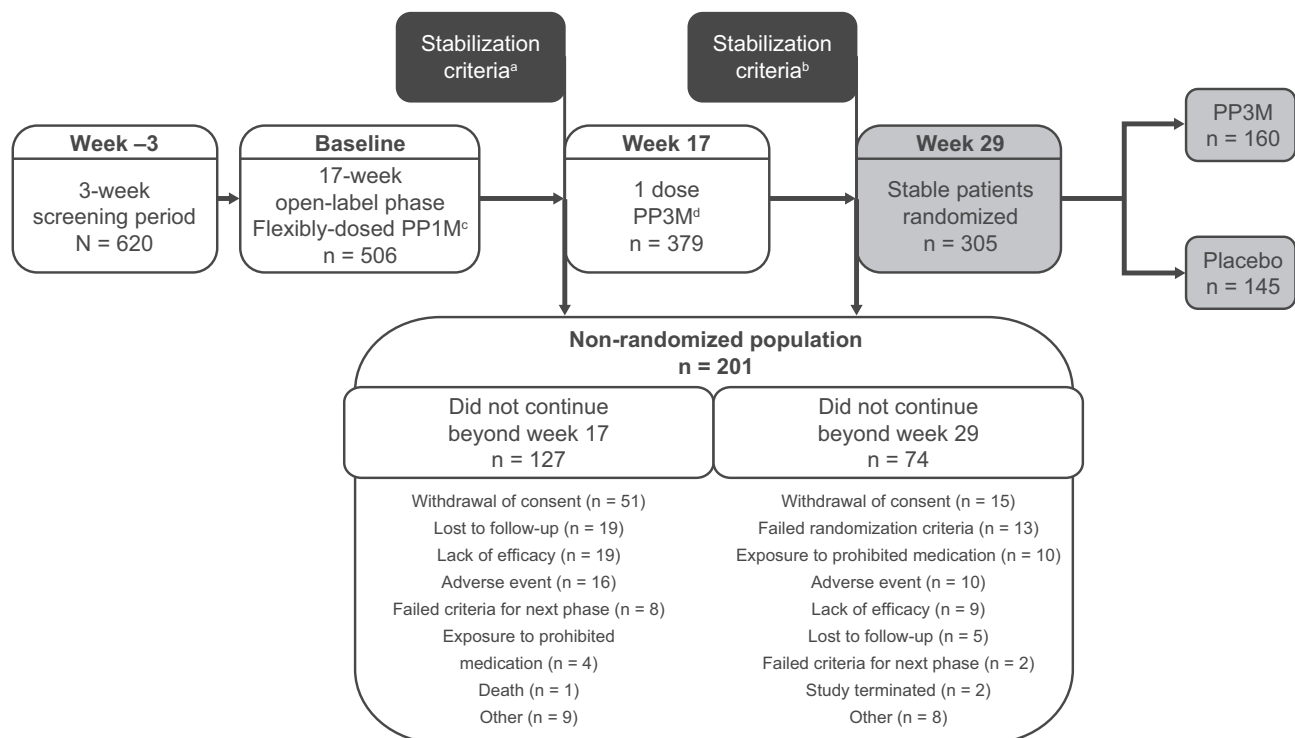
Stabilization criteria$^a$

Stabilization criteria$^b$

Week –3
3-week screening period
N = 620

Baseline
17-week open-label phase
Flexibly-dosed PP1M$^c$
n = 506

Week 17
1 dose
PP3M$^d$
n = 379

Week 29
Stable patients randomized
n = 305

PP3M
n = 160

Placebo
n = 145

Non-randomized population
n = 201

Did not continue beyond week 17
n = 127

Withdrawal of consent (n = 51)
Lost to follow-up (n = 19)
Lack of efficacy (n = 19)
Adverse event (n = 16)
Failed criteria for next phase (n = 8)
Exposure to prohibited medication (n = 4)
Death (n = 1)
Other (n = 9)

Did not continue beyond week 29
n = 74

Withdrawal of consent (n = 15)
Failed randomization criteria (n = 13)
Exposure to prohibited medication (n = 10)
Adverse event (n = 10)
Lack of efficacy (n = 9)
Lost to follow-up (n = 5)
Failed criteria for next phase (n = 2)
Study terminated (n = 2)
Other (n = 8)